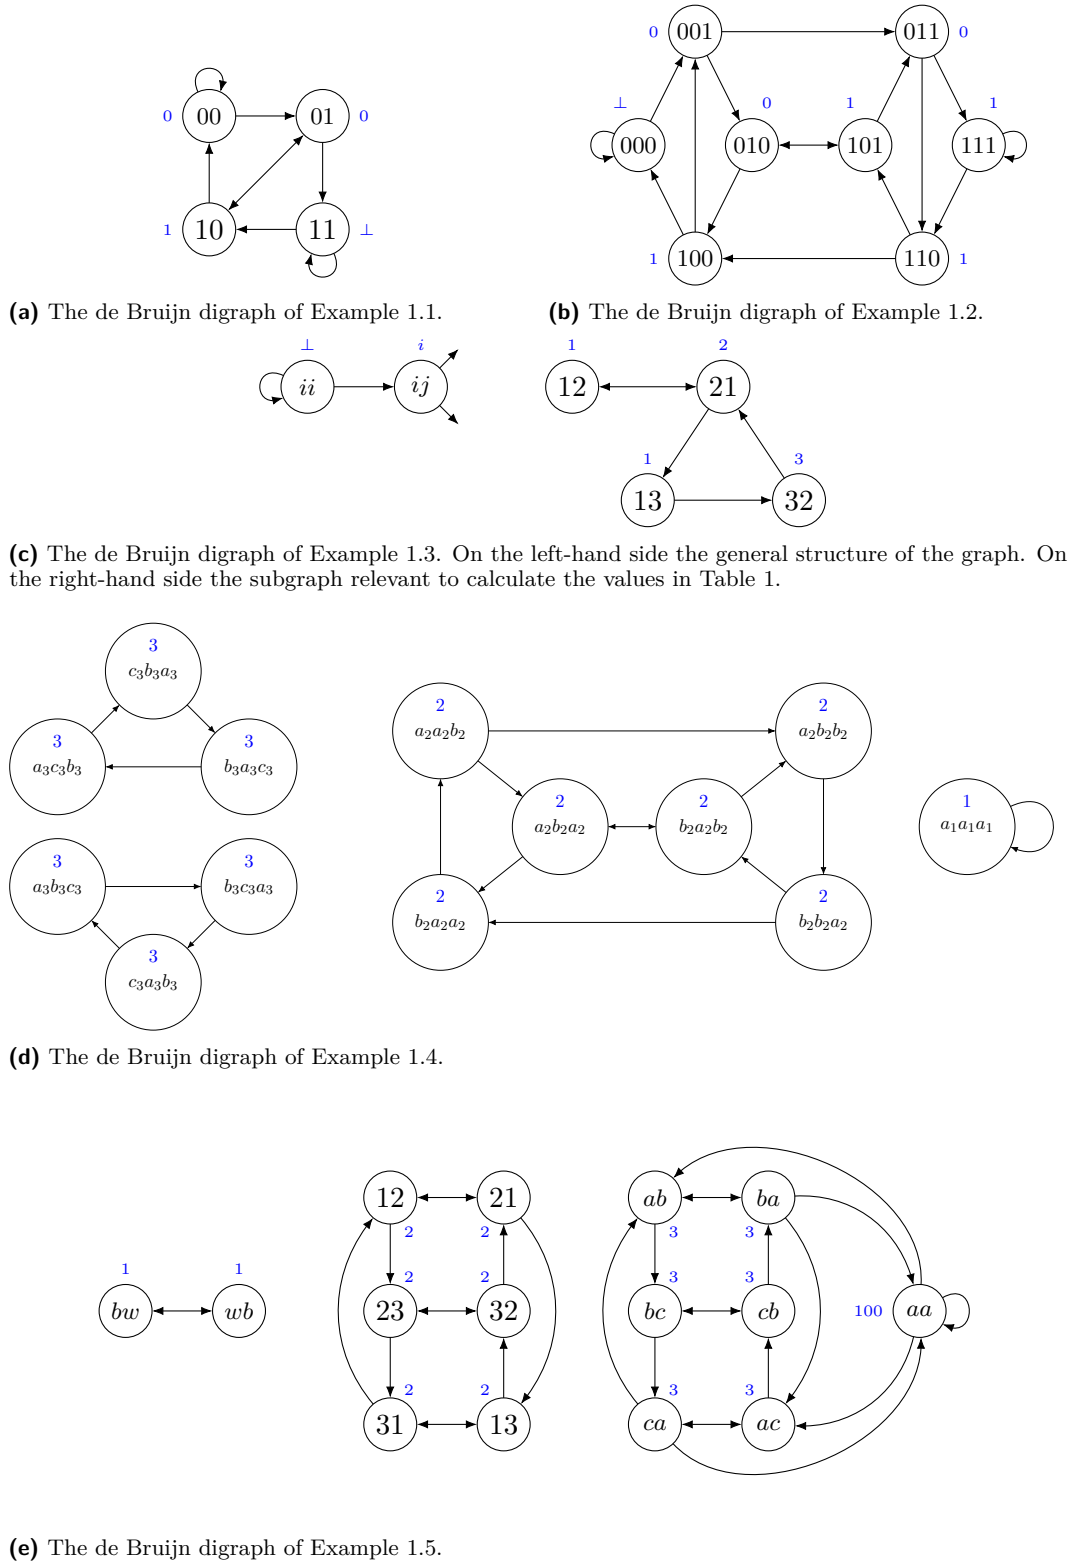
0 00 01 0

1 10 11 ⊥

(a) The de Bruijn digraph of Example 1.1.

0 001 011 0

⊥ 000 0 010 1 101 1 111

1 100 110 1

(b) The de Bruijn digraph of Example 1.2.

⊥ $ii$ $i$ $ij$

1 12 2 21

1 13 3 32

(c) The de Bruijn digraph of Example 1.3. On the left-hand side the general structure of the graph. On the right-hand side the subgraph relevant to calculate the values in Table 1.

3 $c_3b_3a_3$

3 $a_3c_3b_3$ 3 $b_3a_3c_3$

3 $a_3b_3c_3$ 3 $b_3c_3a_3$

3 $c_3a_3b_3$

2 $a_2a_2b_2$ 2 $a_2b_2b_2$

2 $a_2b_2a_2$ 2 $b_2a_2b_2$

2 $b_2a_2a_2$ 2 $b_2b_2a_2$

1 $a_1a_1a_1$

(d) The de Bruijn digraph of Example 1.4.

1 $bw$ 1 $wb$

12 21 2 2 2 2 23 32 2 2 31 13

$ab$ $ba$ 3 3 3 3 $bc$ $cb$ 100 $aa$ 3 3 $ca$ $ac$

(e) The de Bruijn digraph of Example 1.5.